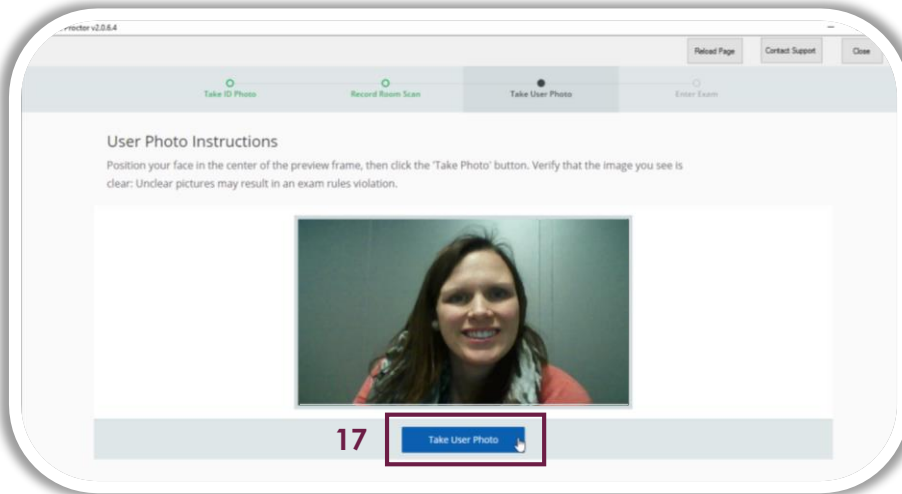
Proctor v2.0.6.4

Reload Page

Contact Support

Close

Take ID Photo

Record Room Scan

Take User Photo

Enter Exam

User Photo Instructions

Position your face in the center of the preview frame, then click the 'Take Photo' button. Verify that the image you see is clear: Unclear pictures may result in an exam rules violation.

17

Take User Photo